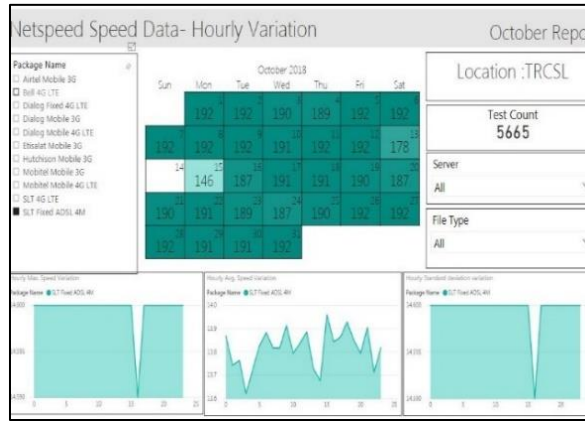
Netspeed Speed Data- Hourly Variation

October Repo

Package Name
Airtel Mobile 3G
Bell 4G LTE
Dialog Fixed 4G LTE
Dialog Mobile 3G
Dialog Mobile 4G LTE
Etisalat Mobile 3G
Hutchison Mobile 3G
Mobitel Mobile 3G
Mobitel Mobile 4G LTE
SLT 4G LTE
SLT Fixed ADSL 4M

October 2018

| Sun | Mon | Tue | Wed | Thu | Fri | Sat |
|---|---|---|---|---|---|---|
| | 1 192 | 2 192 | 3 190 | 4 189 | 5 192 | 6 192 |
| 7 192 | 8 192 | 9 192 | 10 191 | 11 192 | 12 192 | 13 178 |
| 14 | 15 146 | 16 187 | 17 191 | 18 191 | 19 190 | 20 187 |
| 21 190 | 22 191 | 23 189 | 24 187 | 25 190 | 26 192 | 27 192 |
| 28 192 | 29 191 | 30 191 | 31 192 | | | |

Location :TRCSL

Test Count
5665

Server
All

File Type
All

Hourly Max Speed Variation
Package Name ● SLT Fixed ADSL 4M

Hourly Avg. Speed Variation
Package Name ● SLT Fixed ADSL 4M
140
119
118
117
116

Hourly Standard deviation variation
Package Name ● SLT Fixed ADSL 4M

0 5 10 15 20